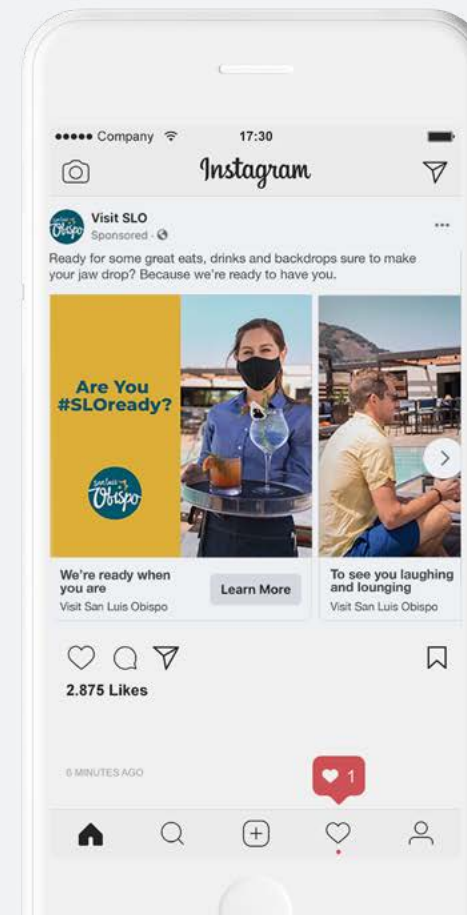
••••• Company 17:30

Instagram

Visit SLO
Sponsored ·

Ready for some great eats, drinks and backdrops sure to make your jaw drop? Because we're ready to have you.

Are You #SLOready?

San Luis Obispo

We're ready when you are
Visit San Luis Obispo

Learn More

To see you laughing and lounging
Visit San Luis Obispo

2.875 Likes

6 MINUTES AGO

1